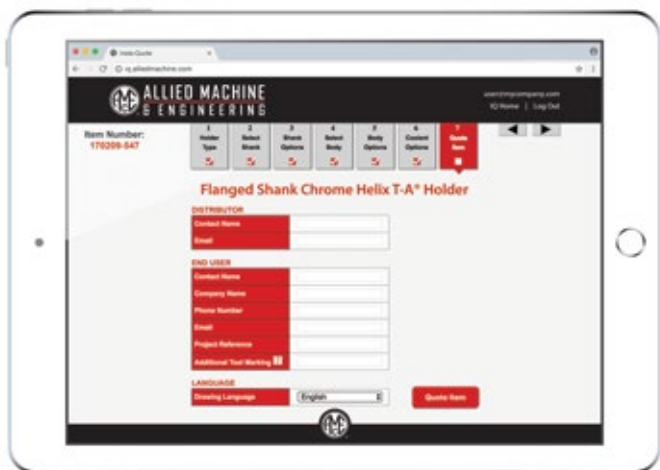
Insta-Quote

iq.alliedmachine.com

ALLIED MACHINE & ENGINEERING

user@mycompany.com
IQ Home | Log Out

Item Number:
170209-047

| 1 Holder Type | 2 Select Shank | 3 Shank Options | 4 Select Body | 5 Body Options | 6 Coolant Options | 7 Quote Item |
|---|---|---|---|---|---|---|

Flanged Shank Chrome Helix T-A® Holder

DISTRIBUTOR

Contact Name

Email

END USER

Contact Name

Company Name

Phone Number

Email

Project Reference

Additional Tool Marking

LANGUAGE

Drawing Language

English

Quote Item